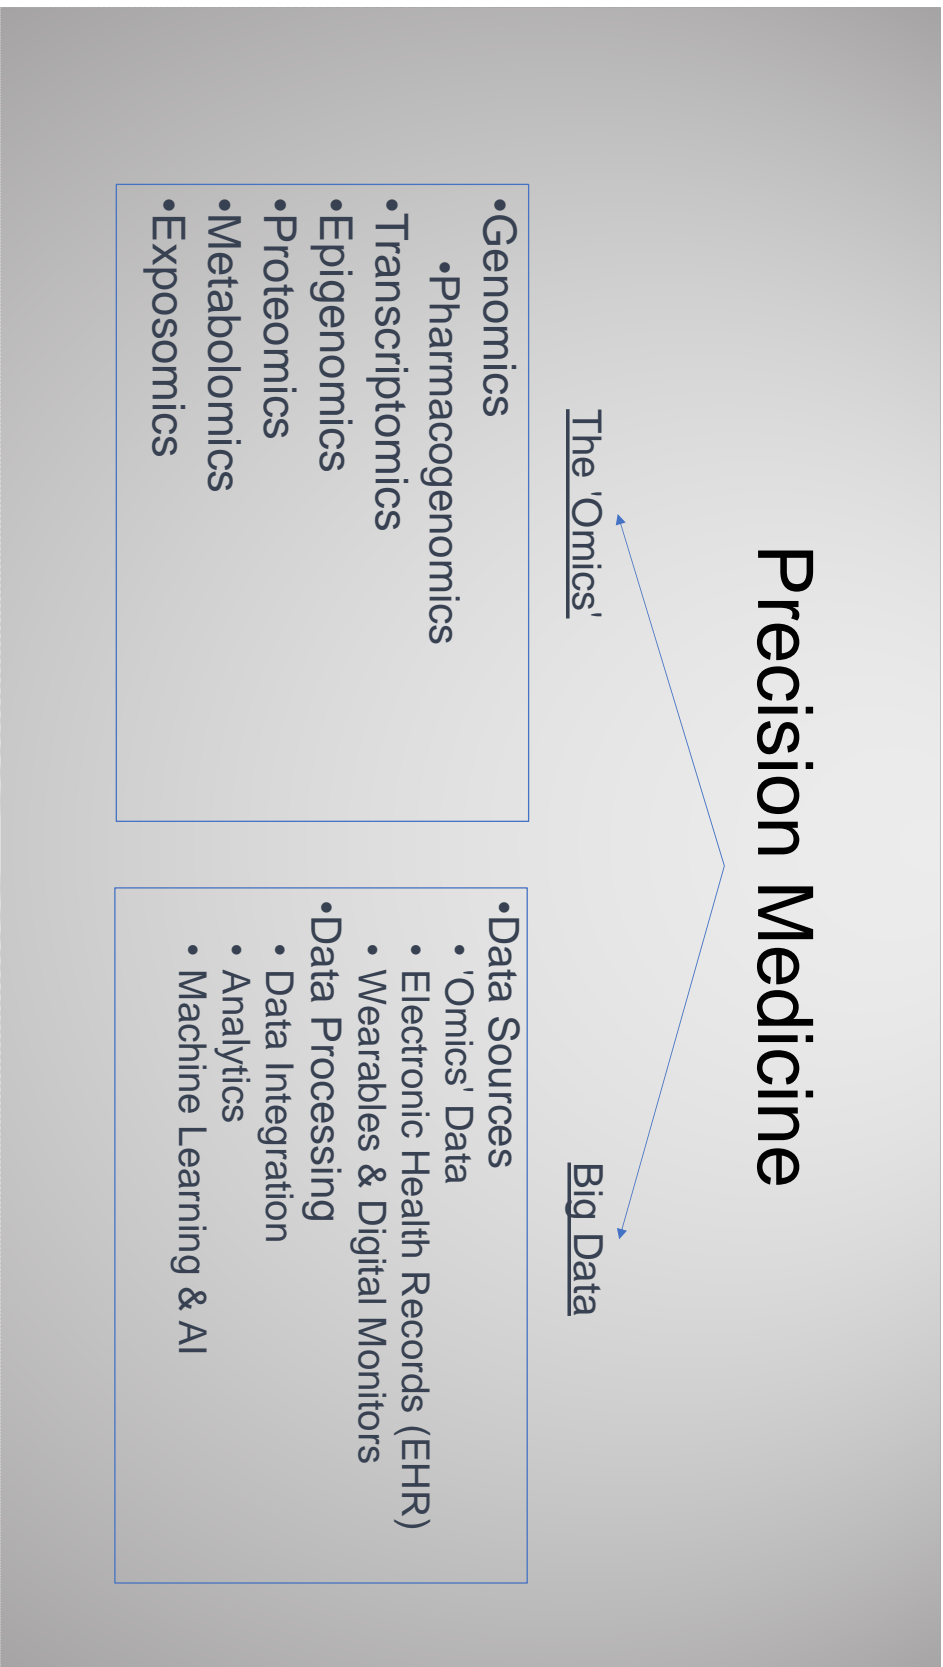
Precision Medicine

The 'Omics'

•Genomics
•Pharmacogenomics
•Transcriptomics
•Epigenomics
•Proteomics
•Metabolomics
•Exposomics

Big Data

•Data Sources
• 'Omics' Data
• Electronic Health Records (EHR)
• Wearables & Digital Monitors
•Data Processing
• Data Integration
• Analytics
• Machine Learning & AI